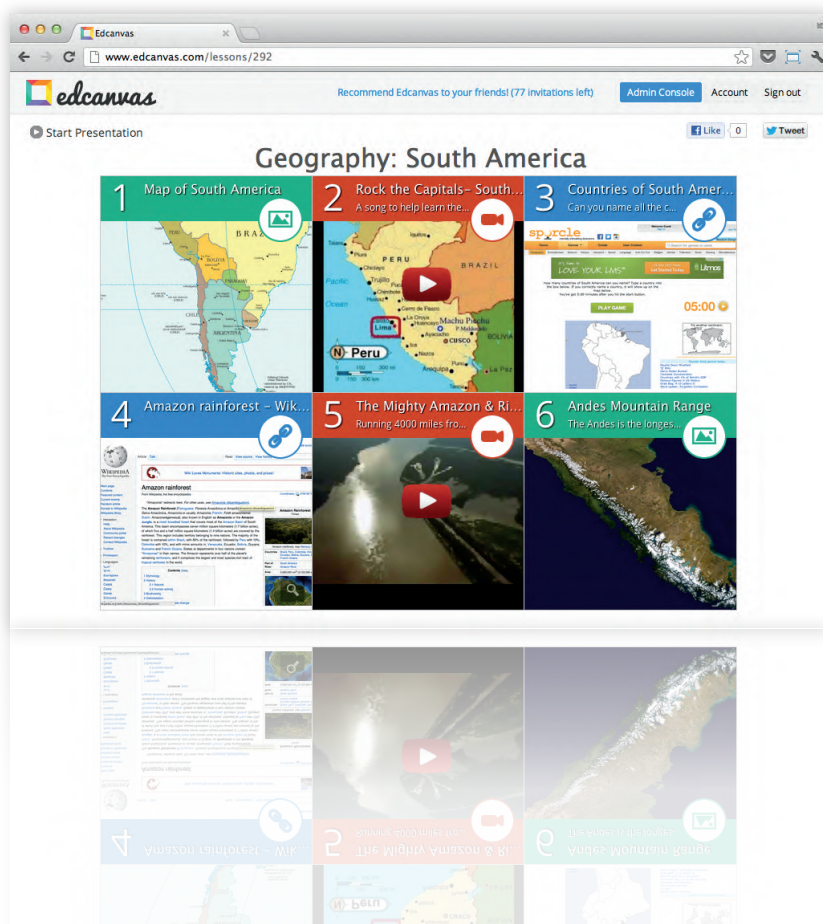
Edcanvas
www.edcanvas.com/lessons/292

edcanvas

Recommend Edcanvas to your friends! (77 invitations left)

Admin Console

Account

Sign out

Start Presentation

Like 0

Tweet

Geography: South America

1 Map of South America

2 Rock the Capitals- South...
A song to help learn the...

3 Countries of South Amer...
Can you name all the c...

4 Amazon rainforest - Wik...

5 The Mighty Amazon & Ri...
Running 4000 miles fro...

6 Andes Mountain Range
The Andes is the longes...

BRAZIL
Pacific Ocean
Lima
Peru
Machu Picchu
CUSCO
BOLIVIA
BRAZIL

sporcle
LOVE YOUR LIVES
05:00
PLAY GAME

WIKIPEDIA
Amazon rainforest